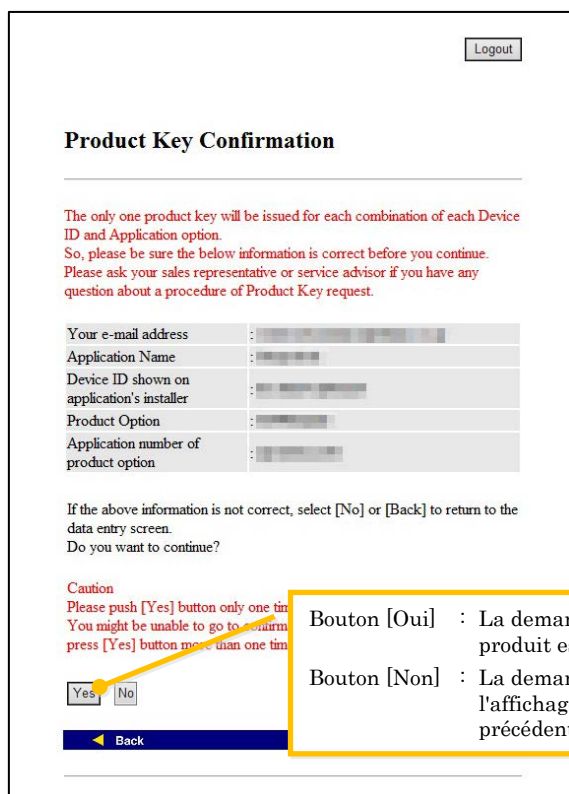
Logout

Product Key Confirmation

The only one product key will be issued for each combination of each Device ID and Application option.
So, please be sure the below information is correct before you continue.
Please ask your sales representative or service advisor if you have any question about a procedure of Product Key request.

| Your e-mail address | : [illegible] |
|---|---|
| Application Name | : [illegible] |
| Device ID shown on application's installer | : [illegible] |
| Product Option | : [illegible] |
| Application number of product option | : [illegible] |

If the above information is not correct, select [No] or [Back] to return to the data entry screen.
Do you want to continue?

Caution
Please push [Yes] button only one tim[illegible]
You might be unable to go to confirm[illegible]
press [Yes] button more than one tim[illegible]

Yes No

Back

Bouton [Oui] : La deman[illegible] produit e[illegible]
Bouton [Non] : La deman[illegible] l'affichag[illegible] précédent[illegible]